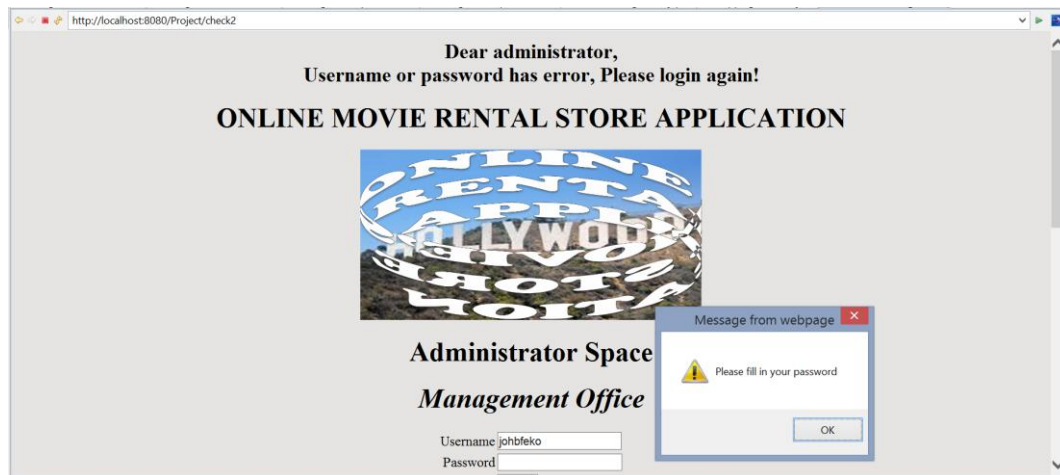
http://localhost:8080/Project/check2

Dear administrator,
Username or password has error, Please login again!

ONLINE MOVIE RENTAL STORE APPLICATION

ONLINE RENTAL APPLI HOLLYWOOD STORE MOVIE LOCATION

Administrator Space

Management Office

Username johbfeko
Password

Message from webpage

Please fill in your password

OK